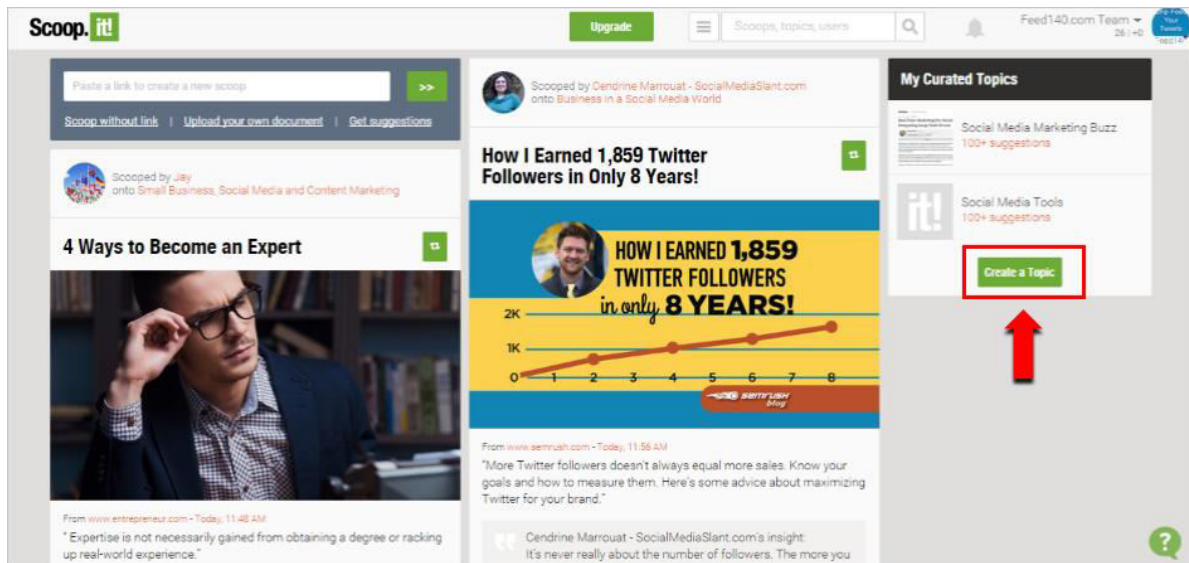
Scoop.it!

Upgrade

Scoops, topics, users

Feed140.com Team
26 | +0

Paste a link to create a new scoop

>>

Scoop without link | Upload your own document | Get suggestions

Scooped by Jay
onto Small Business, Social Media and Content Marketing

4 Ways to Become an Expert

From www.entrepreneur.com - Today, 11:48 AM

" Expertise is not necessarily gained from obtaining a degree or racking up real-world experience."

Scooped by Cendrine Marrouat - SocialMediaSlant.com
onto Business in a Social Media World

How I Earned 1,859 Twitter Followers in Only 8 Years!

HOW I EARNED 1,859 TWITTER FOLLOWERS in only 8 YEARS!

2K
1K
0 1 2 3 4 5 6 7 8

semrush blog

From www.semrush.com - Today, 11:56 AM

"More Twitter followers doesn't always equal more sales. Know your goals and how to measure them. Here's some advice about maximizing Twitter for your brand."

Cendrine Marrouat - SocialMediaSlant.com's insight:
It's never really about the number of followers. The more you

My Curated Topics

Social Media Marketing Buzz
100+ suggestions

Social Media Tools
100+ suggestions

Create a Topic

?